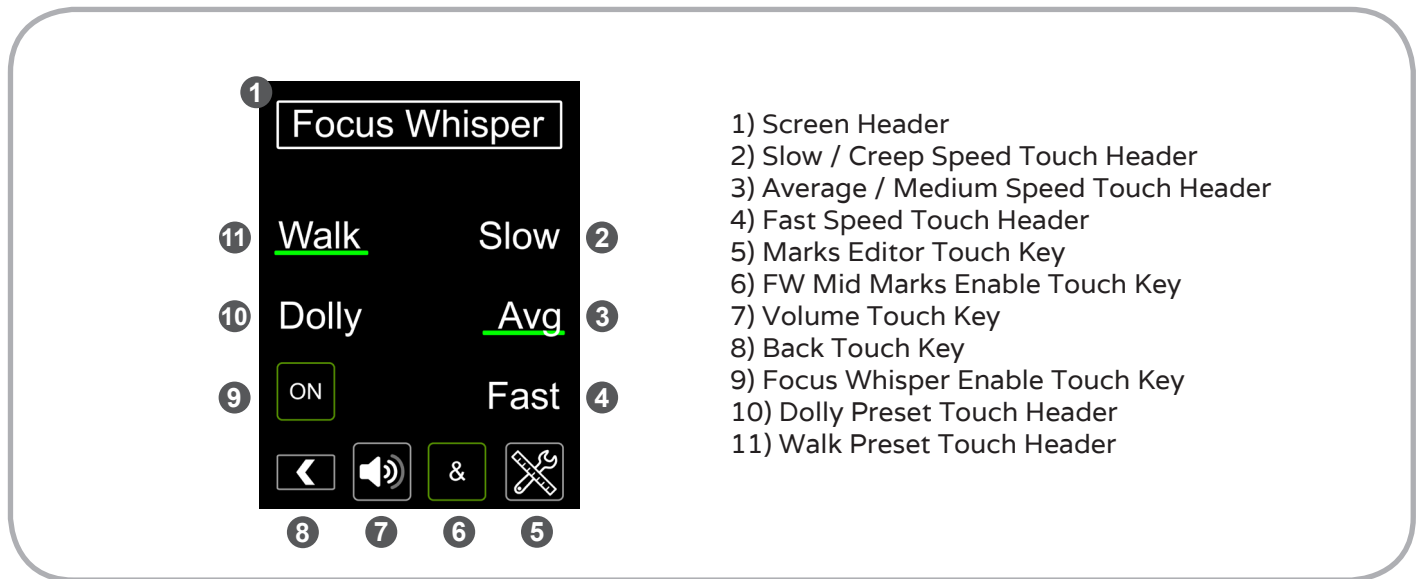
1

Focus Whisper

11 Walk

Slow 2

10 Dolly

Avg 3

9 ON

Fast 4

&

8 7 6 5

1) Screen Header
2) Slow / Creep Speed Touch Header
3) Average / Medium Speed Touch Header
4) Fast Speed Touch Header
5) Marks Editor Touch Key
6) FW Mid Marks Enable Touch Key
7) Volume Touch Key
8) Back Touch Key
9) Focus Whisper Enable Touch Key
10) Dolly Preset Touch Header
11) Walk Preset Touch Header